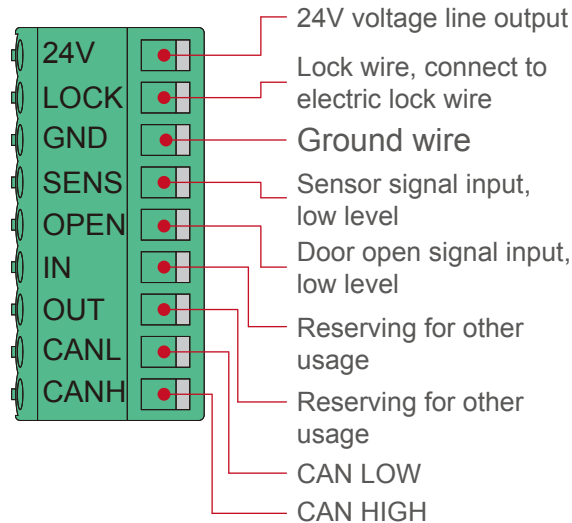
24V
LOCK
GND
SENS
OPEN
IN
OUT
CANL
CANH

24V voltage line output

Lock wire, connect to electric lock wire

Ground wire

Sensor signal input, low level

Door open signal input, low level

Reserving for other usage

Reserving for other usage

CAN LOW

CAN HIGH